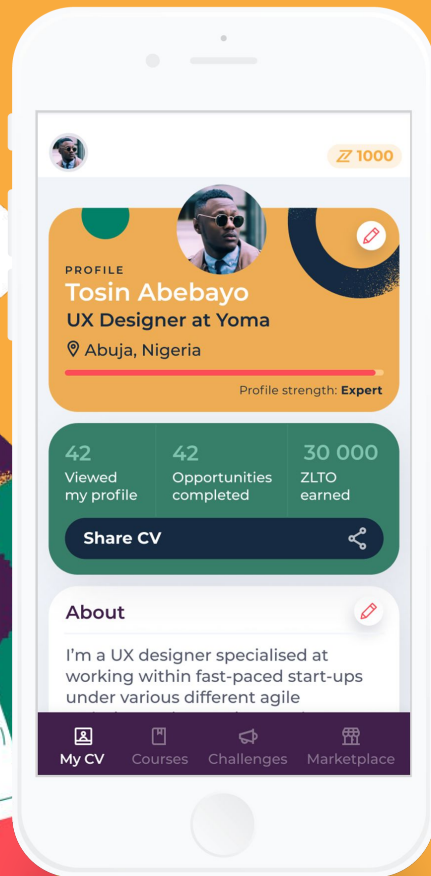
Z 1000

PROFILE
Tosin Abebayo
UX Designer at Yoma
Abuja, Nigeria

Profile strength: Expert

| 42 Viewed my profile | 42 Opportunities completed | 30 000 ZLTO earned |
|---|---|---|

Share CV

About

I'm a UX designer specialised at working within fast-paced start-ups under various different agile

My CV Courses Challenges Marketplace